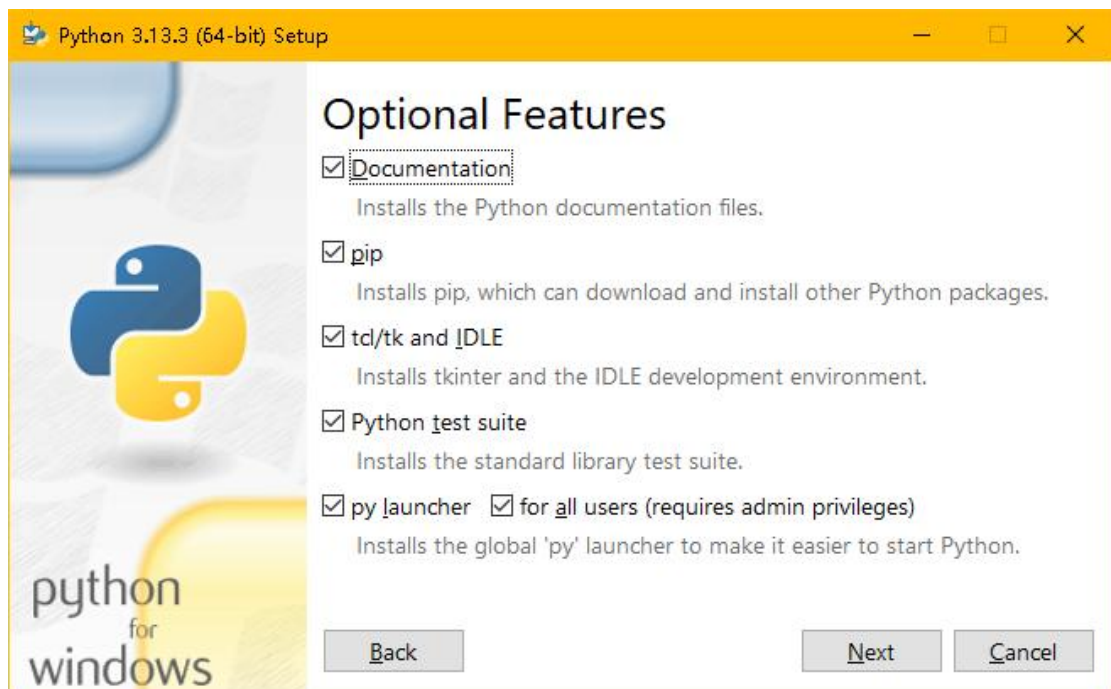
Python 3.13.3 (64-bit) Setup

Optional Features

☑ Documentation
Installs the Python documentation files.

☑ pip
Installs pip, which can download and install other Python packages.

☑ tcl/tk and IDLE
Installs tkinter and the IDLE development environment.

☑ Python test suite
Installs the standard library test suite.

☑ py launcher ☑ for all users (requires admin privileges)
Installs the global 'py' launcher to make it easier to start Python.

python
for
windows

Back

Next

Cancel